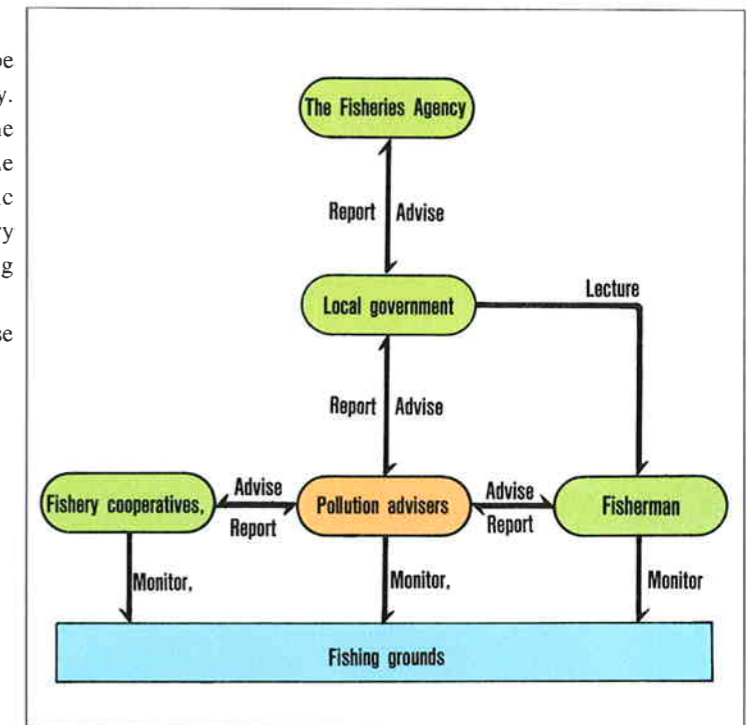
be
y.
ne
e
c
ry
g

se

The Fisheries Agency

Report Advise

Local government

Lecture

Report Advise

Fishery cooperatives,

Advise

Report

Pollution advisers

Advise

Report

Fisherman

Monitor,

Monitor,

Monitor

Fishing grounds